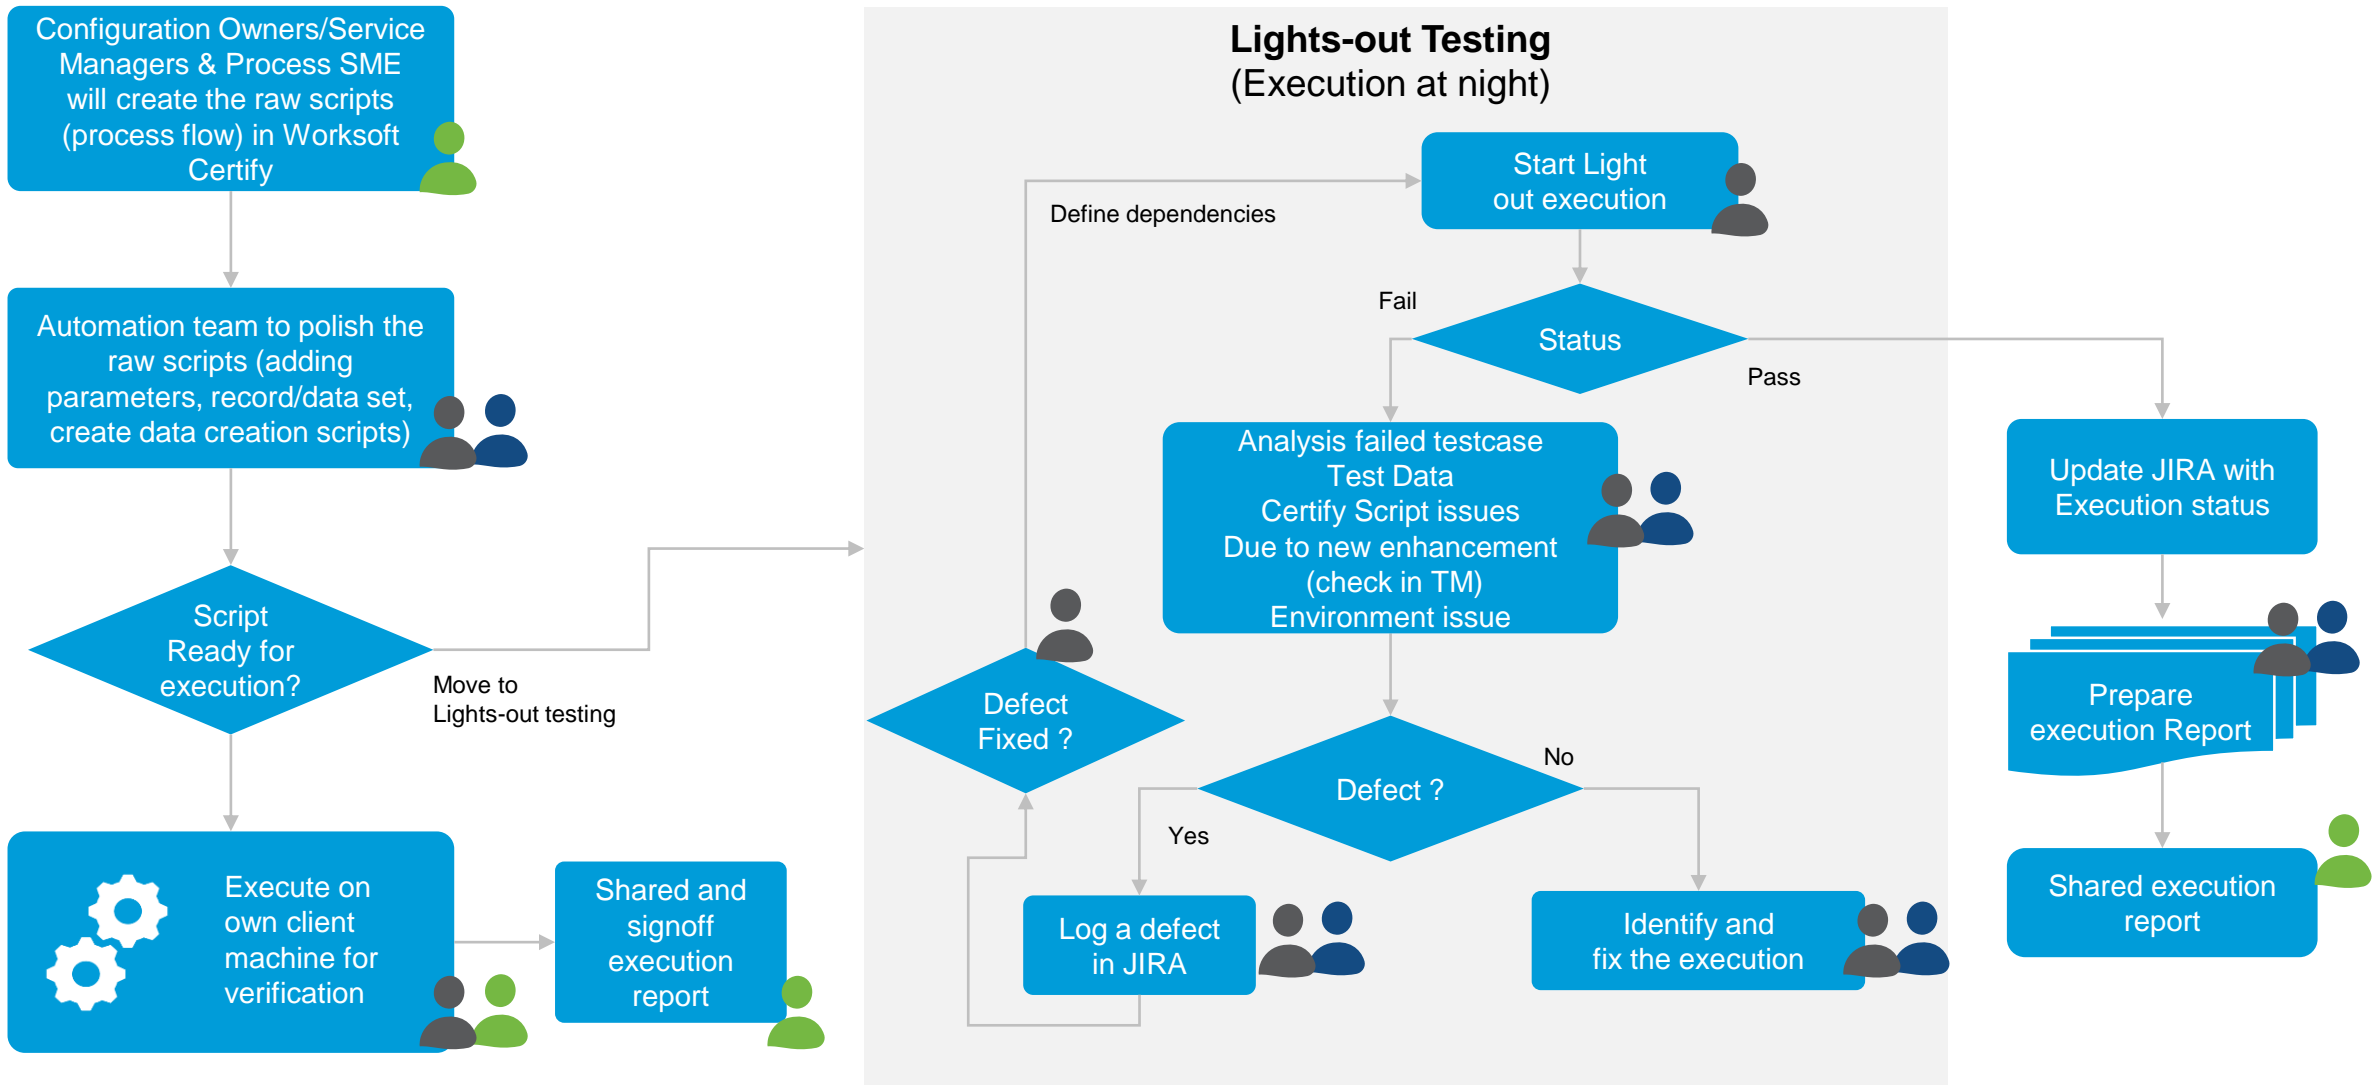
Configuration Owners/Service Managers & Process SME will create the raw scripts (process flow) in Worksoft Certify

Automation team to polish the raw scripts (adding parameters, record/data set, create data creation scripts)

Script Ready for execution?

Move to Lights-out testing

Execute on own client machine for verification

Shared and signoff execution report

Lights-out Testing
(Execution at night)

Define dependencies

Start Light out execution

Fail

Status

Pass

Analysis failed testcase
Test Data
Certify Script issues
Due to new enhancement (check in TM)
Environment issue

Defect Fixed ?

Defect ?

No

Yes

Log a defect in JIRA

Identify and fix the execution

Update JIRA with Execution status

Prepare execution Report

Shared execution report